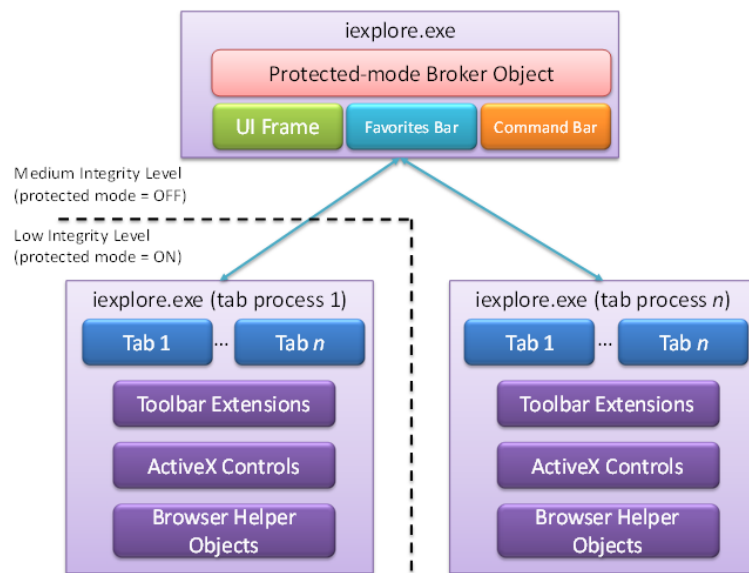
iexplore.exe

Protected-mode Broker Object

UI Frame

Favorites Bar

Command Bar

Medium Integrity Level
(protected mode = OFF)

Low Integrity Level
(protected mode = ON)

iexplore.exe (tab process 1)

Tab 1

…

Tab *n*

Toolbar Extensions

ActiveX Controls

Browser Helper Objects

iexplore.exe (tab process *n*)

Tab 1

…

Tab *n*

Toolbar Extensions

ActiveX Controls

Browser Helper Objects